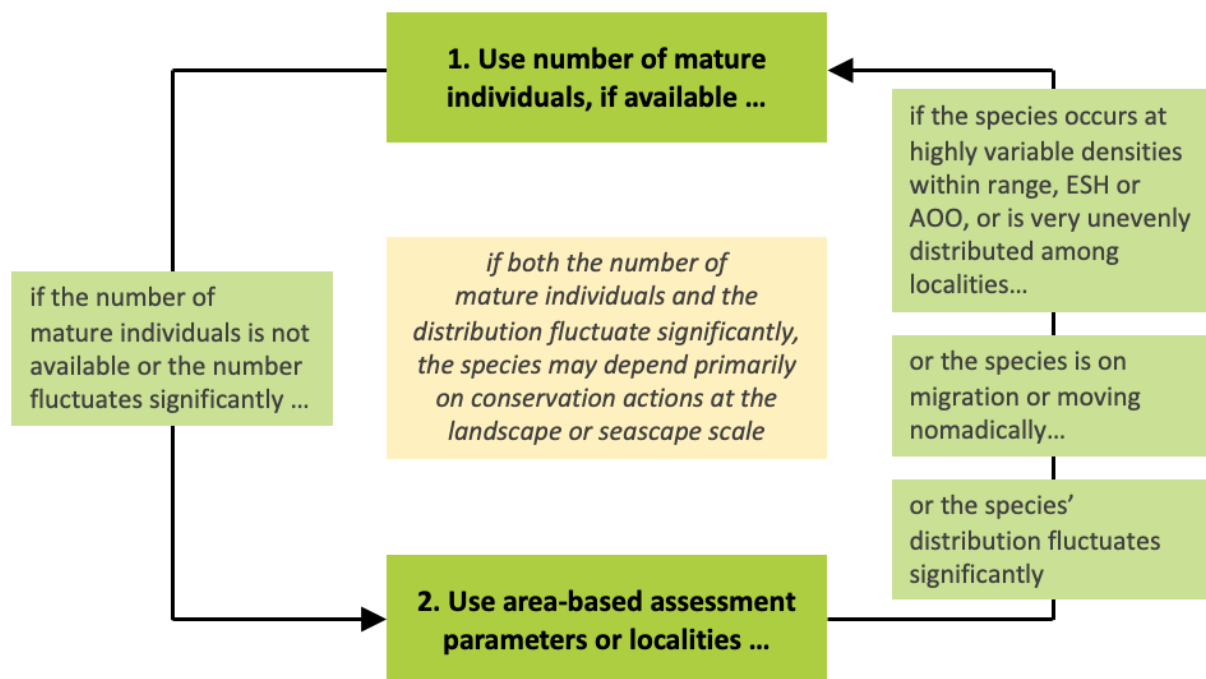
1. Use number of mature individuals, if available …

if the number of mature individuals is not available or the number fluctuates significantly …

*if both the number of mature individuals and the distribution fluctuate significantly, the species may depend primarily on conservation actions at the landscape or seascape scale*

if the species occurs at highly variable densities within range, ESH or AOO, or is very unevenly distributed among localities…

or the species is on migration or moving nomadically…

or the species' distribution fluctuates significantly

2. Use area-based assessment parameters or localities …